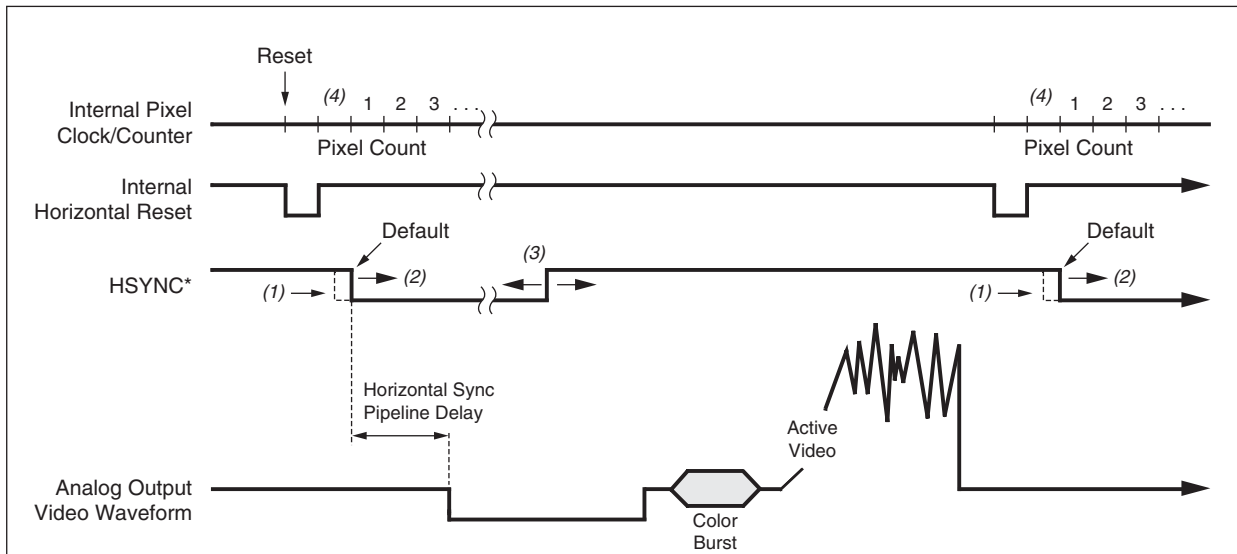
Reset

Internal Pixel Clock/Counter

(4) 1 2 3 . . .

Pixel Count

(4) 1 2 3 . . .

Pixel Count

Internal Horizontal Reset

Default

HSYNC*

(1)

(2)

(3)

Default

(1)

(2)

Horizontal Sync Pipeline Delay

Active Video

Analog Output Video Waveform

Color Burst